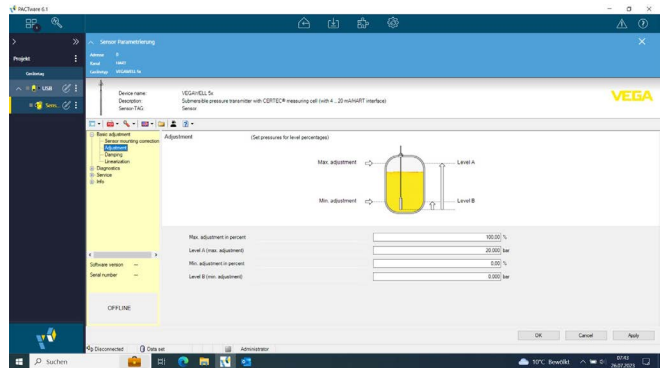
PACTware 6.1

Projekt

Gerätetag

USB

Sens...

Sensor Parametrierung

Adresse 0
Kanal HART
Gerätetag VEGAWELL 5x

Device name: VEGAWELL 5x
Description: Submersible pressure transmitter with CERTEC® measuring cell (with 4 ... 20 mA/HART interface)
Sensor-TAG: Sensor

VEGA

Basic adjustment
Sensor mounting correction
Adjustment
Damping
Linearization
Diagnostics
Service
Info

Adjustment

(Set pressures for level percentages)

Max. adjustment

Level A

Min. adjustment

Level B

Software version —
Serial number —

OFFLINE

| Max. adjustment in percent | 100.00 | % |
|---|---|---|
| Level A (max. adjustment) | 20.000 | bar |
| Min. adjustment in percent | 0.00 | % |
| Level B (min. adjustment) | 0.000 | bar |

OK
Cancel
Apply

Disconnected
Data set
Administrator

Suchen

10°C Bewölkt

07:43
26.07.2023